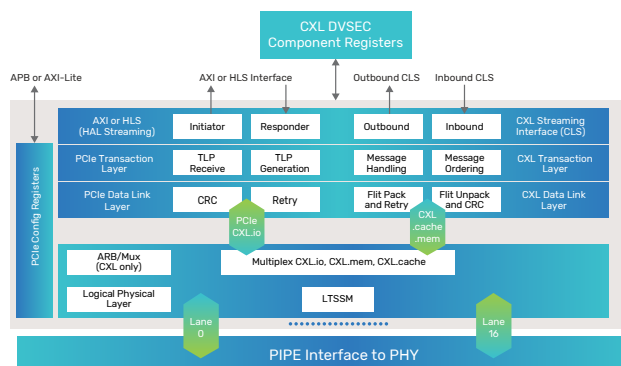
CXL DVSEC
Component Registers

APB or AXI-Lite

AXI or HLS Interface

Outbound CLS

Inbound CLS

PCIe Config Registers

AXI or HLS
(HAL Streaming)

Initiator

Responder

Outbound

Inbound

CXL Streaming
Interface (CLS)

PCIe Transaction
Layer

TLP
Receive

TLP
Generation

Message
Handling

Message
Ordering

CXL Transaction
Layer

PCIe Data Link
Layer

CRC

Retry

Flit Pack
and Retry

Flit Unpack
and CRC

CXL Data Link
Layer

PCIe
CXL.io

CXL
.cache
.mem

ARB/Mux
(CXL only)

Multiplex CXL.io, CXL.mem, CXL.cache

Logical Physical
Layer

LTSSM

Lane
0

Lane
16

PIPE Interface to PHY